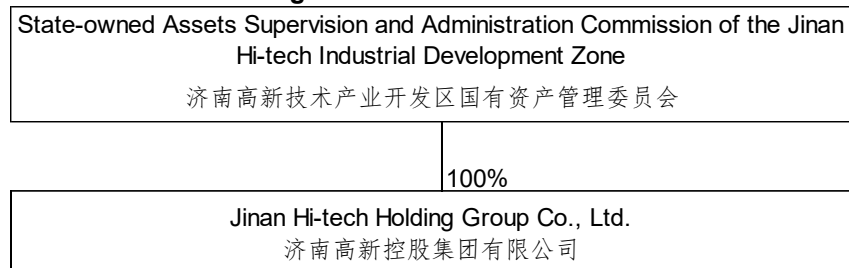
State-owned Assets Supervision and Administration Commission of the Jinan Hi-tech Industrial Development Zone
济南高新技术产业开发区国有资产管理委员会

100%

Jinan Hi-tech Holding Group Co., Ltd.
济南高新控股集团有限公司